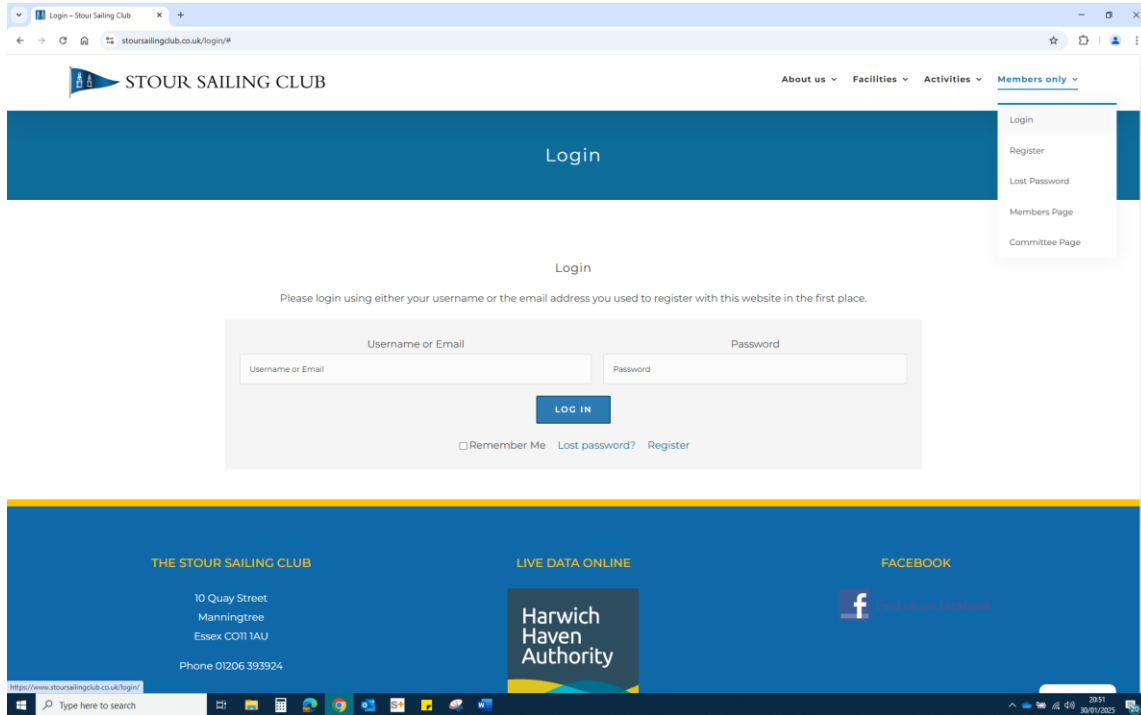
Login – Stour Sailing Club

stoursailingclub.co.uk/login/#

STOUR SAILING CLUB

About us Facilities Activities Members only

Login
Register
Lost Password
Members Page
Committee Page

Login

Login

Please login using either your username or the email address you used to register with this website in the first place.

Username or Email

Username or Email

Password

Password

LOG IN

Remember Me Lost password? Register

THE STOUR SAILING CLUB

10 Quay Street
Manningtree
Essex CO11 1AU

Phone 01206 393924

LIVE DATA ONLINE

Harwich Haven Authority

FACEBOOK

Find us on Facebook

https://www.stoursailingclub.co.uk/login/

Type here to search

20:51
30/01/2025